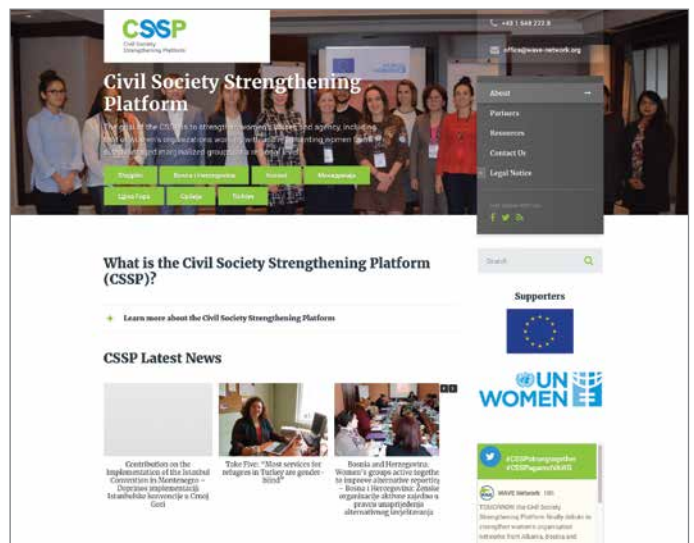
CSSP
Civil Society Strengthening Platform

+43 1 548 272 0

office@wave-network.org

Civil Society Strengthening Platform

The goal of the CSSP is to strengthen women's voice and agency, including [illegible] women's organizations working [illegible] regarding women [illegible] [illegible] marginalized groups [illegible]

Shqipëri
Bosna i Hercegovina
Hrvatski
Македонија
Црна Гора
Србија
Türkiye

About
Partners
Resources
Contact Us
Legal Notice

What is the Civil Society Strengthening Platform (CSSP)?

+ Learn more about the Civil Society Strengthening Platform

CSSP Latest News

Contribution on the Implementation of the Istanbul Convention in Montenegro – Doprinos implementaciji Istanbulske konvencije u Crnoj Gori

Take Five: "Most services for refugees in Turkey are gender-blind"

Bosnia and Herzegovina: Women's groups active together to improve alternative reporting – Bosna i Hercegovina: Ženske organizacije aktivne zajedno u pravcu unapređenja alternativnog izvještavanja

Search

Supporters

UN WOMEN

#CSSPstrongtogether #CSSPagainstVAWG

WAVE Network

TOUCHDOWN: the Civil Society Strengthening Platform finally debuts to strengthen women's organizations' networks from Albania, Bosnia and